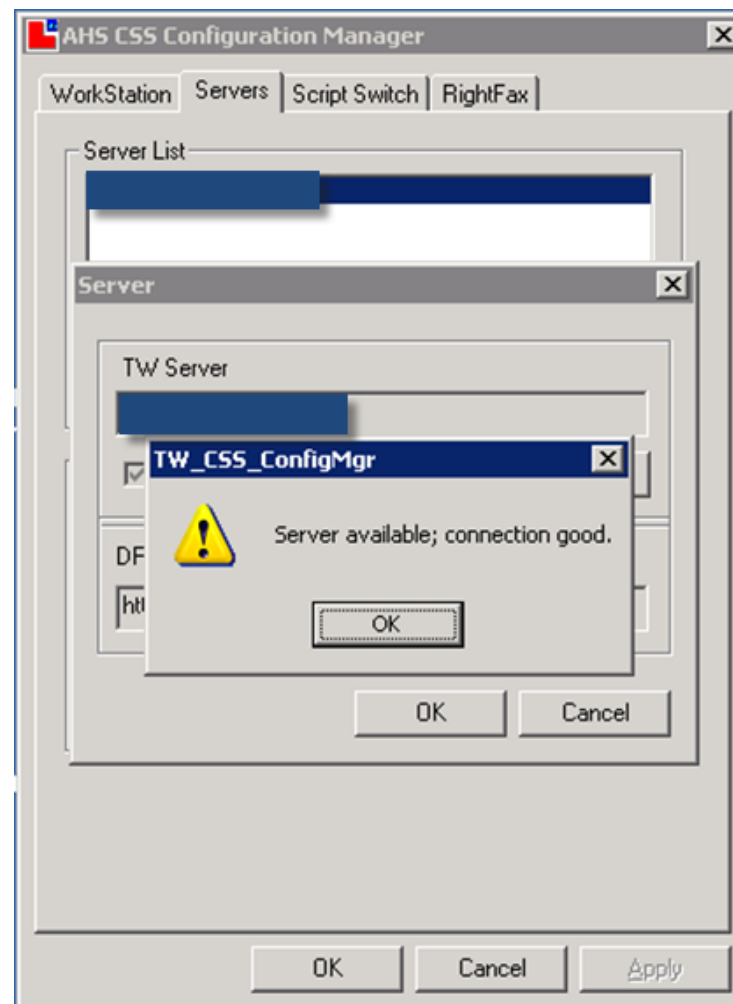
AHS CSS Configuration Manager

WorkStation | Servers | Script Switch | RightFax

Server List

Server

TW Server

TW_CSS_ConfigMgr

Server available; connection good.

OK

DF

ht

OK Cancel

OK Cancel Apply